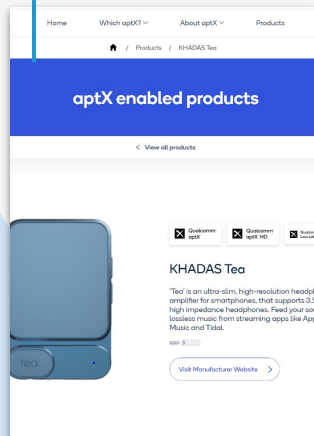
Home Which aptX? ∨ About aptX ∨ Products

/ Products / KHADAS Tea

aptX enabled products

< View all products

Qualcomm® aptX™

Qualcomm® aptX HD

Qualcomm® Low Lat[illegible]

KHADAS Tea

'Tea' is an ultra-slim, high-resolution headp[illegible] amplifier for smartphones, that supports 3.5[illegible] high impedance headphones. Feed your so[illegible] lossless music from streaming apps like Ap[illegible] Music and Tidal.

RRP $ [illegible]

Visit Manufacturer Website >

tea